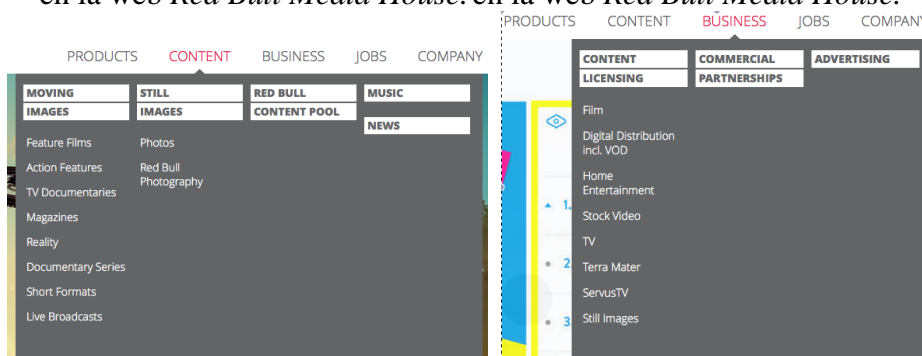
en la web Red Bull Media House. en la web Red Bull Media House.

PRODUCTS CONTENT BUSINESS JOBS COMPANY

MOVING IMAGES
STILL IMAGES
RED BULL CONTENT POOL
MUSIC
NEWS

Feature Films
Action Features
TV Documentaries
Magazines
Reality
Documentary Series
Short Formats
Live Broadcasts

Photos
Red Bull Photography

PRODUCTS CONTENT BUSINESS JOBS COMPANY

CONTENT LICENSING
COMMERCIAL PARTNERSHIPS
ADVERTISING

Film
Digital Distribution incl. VOD
Home Entertainment
Stock Video
TV
Terra Mater
ServusTV
Still Images

1.
2
3